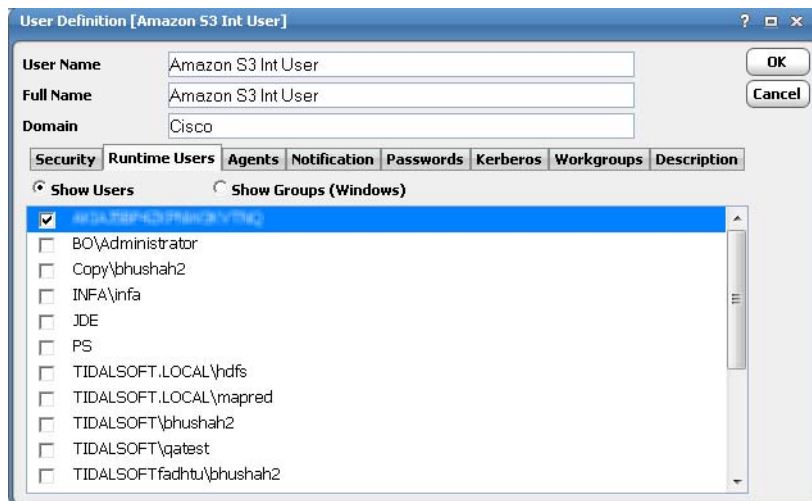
User Definition [Amazon S3 Int User]

? ▫ x

User Name Amazon S3 Int User

Full Name Amazon S3 Int User

Domain Cisco

OK

Cancel

| Security | Runtime Users | Agents | Notification | Passwords | Kerberos | Workgroups | Description |
|---|---|---|---|---|---|---|---|

Show Users

Show Groups (Windows)

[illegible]
BO\Administrator
Copy\bhushah2
INFA\infa
JDE
PS
TIDALSOFT.LOCAL\hdfs
TIDALSOFT.LOCAL\mapred
TIDALSOFT\bhushah2
TIDALSOFT\qatest
TIDALSOFTfadhtu\bhushah2